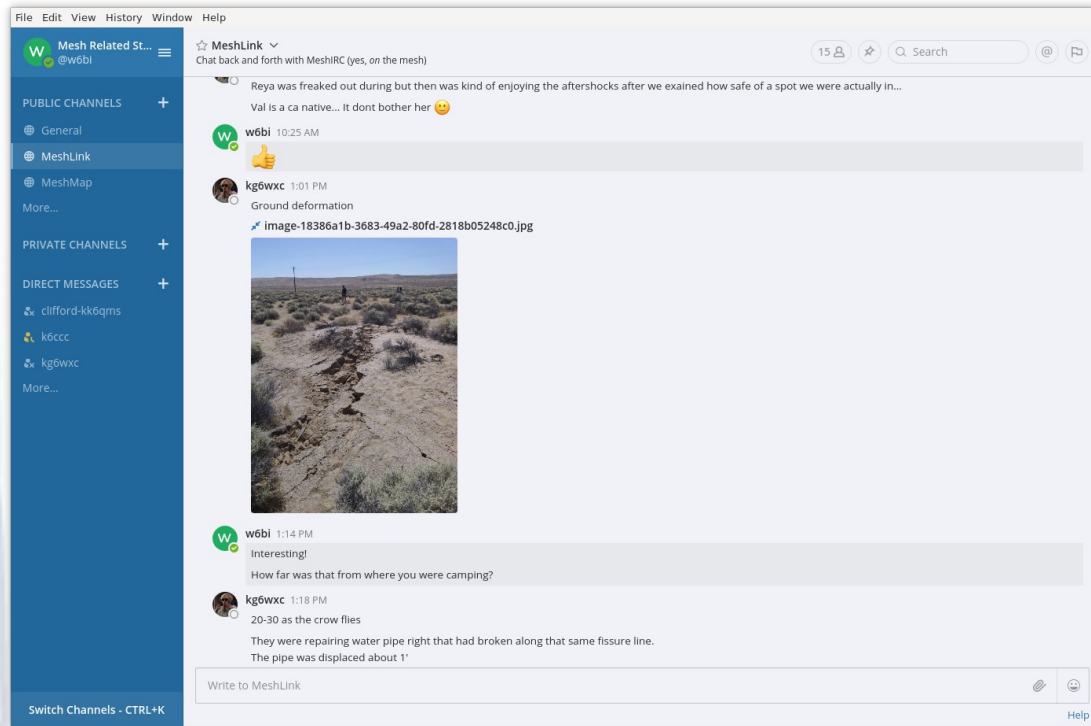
File Edit View History Window Help

W Mesh Related St...
@w6bi

PUBLIC CHANNELS +
General
MeshLink
MeshMap
More...

PRIVATE CHANNELS +

DIRECT MESSAGES +
clifford-kk6qms
k6ccc
kg6wxc
More...

Switch Channels - CTRL+K

☆ MeshLink
Chat back and forth with MeshIRC (yes, on the mesh)

15 Search

Reya was freaked out during but then was kind of enjoying the aftershocks after we exained how safe of a spot we were actually in...

Val is a ca native... It dont bother her 🙂

w6bi 10:25 AM
👍

kg6wxc 1:01 PM
Ground deformation
image-18386a1b-3683-49a2-80fd-2818b05248c0.jpg

w6bi 1:14 PM
Interesting!
How far was that from where you were camping?

kg6wxc 1:18 PM
20-30 as the crow flies
They were repairing water pipe right that had broken along that same fissure line.
The pipe was displaced about 1'

Write to MeshLink

Help